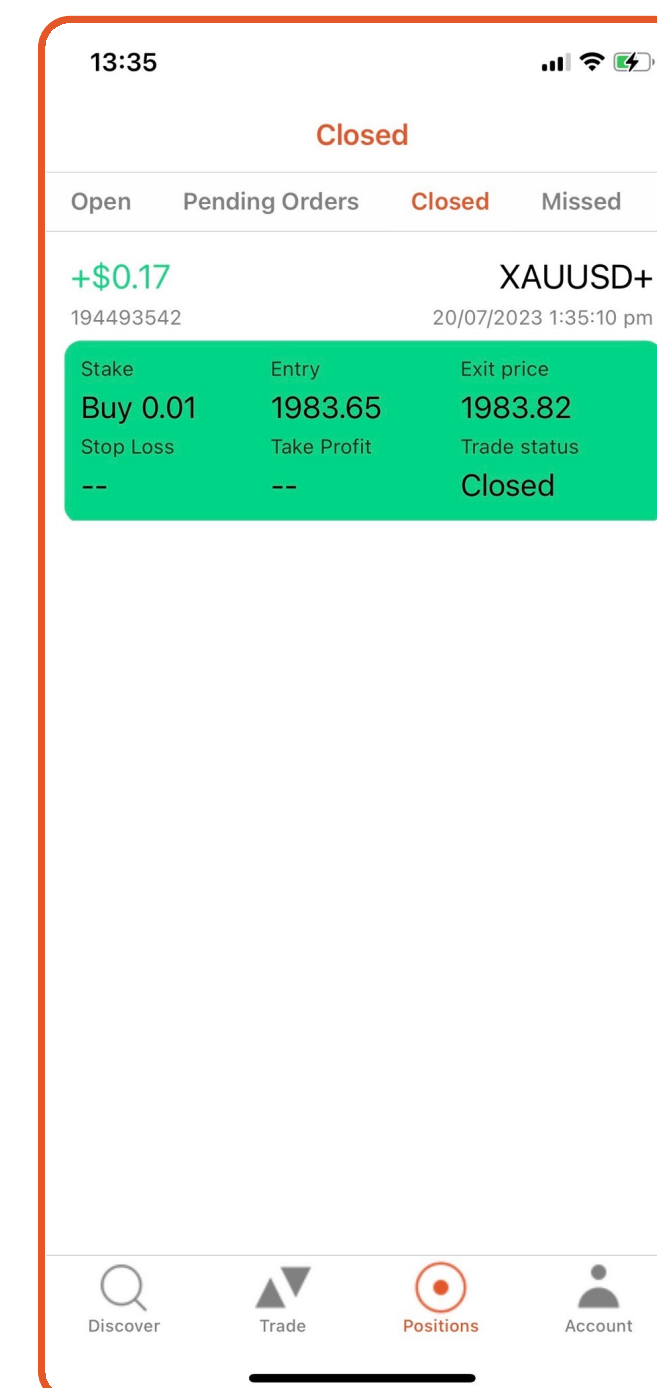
13:35

Closed

Open Pending Orders Closed Missed

+$0.17
194493542

XAUUSD+
20/07/2023 1:35:10 pm

| Stake | Entry | Exit price |
|---|---|---|
| Buy 0.01 | 1983.65 | 1983.82 |
| Stop Loss | Take Profit | Trade status |
| -- | -- | Closed |

Discover Trade Positions Account